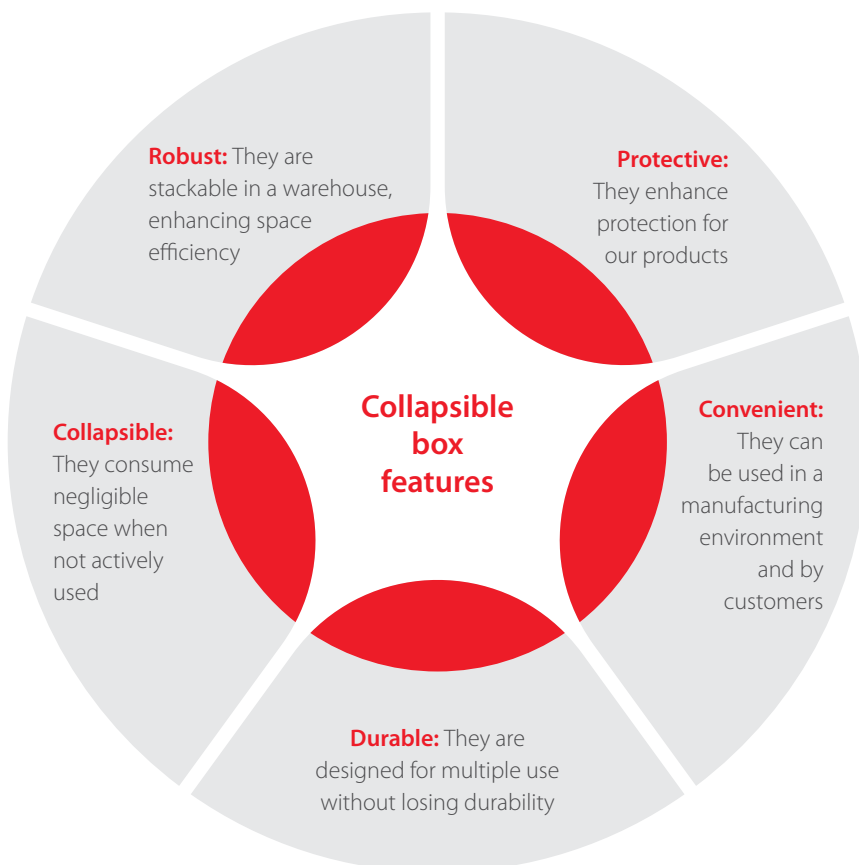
Collapsible box features

Robust: They are stackable in a warehouse, enhancing space efficiency

Protective: They enhance protection for our products

Convenient: They can be used in a manufacturing environment and by customers

Durable: They are designed for multiple use without losing durability

Collapsible: They consume negligible space when not actively used